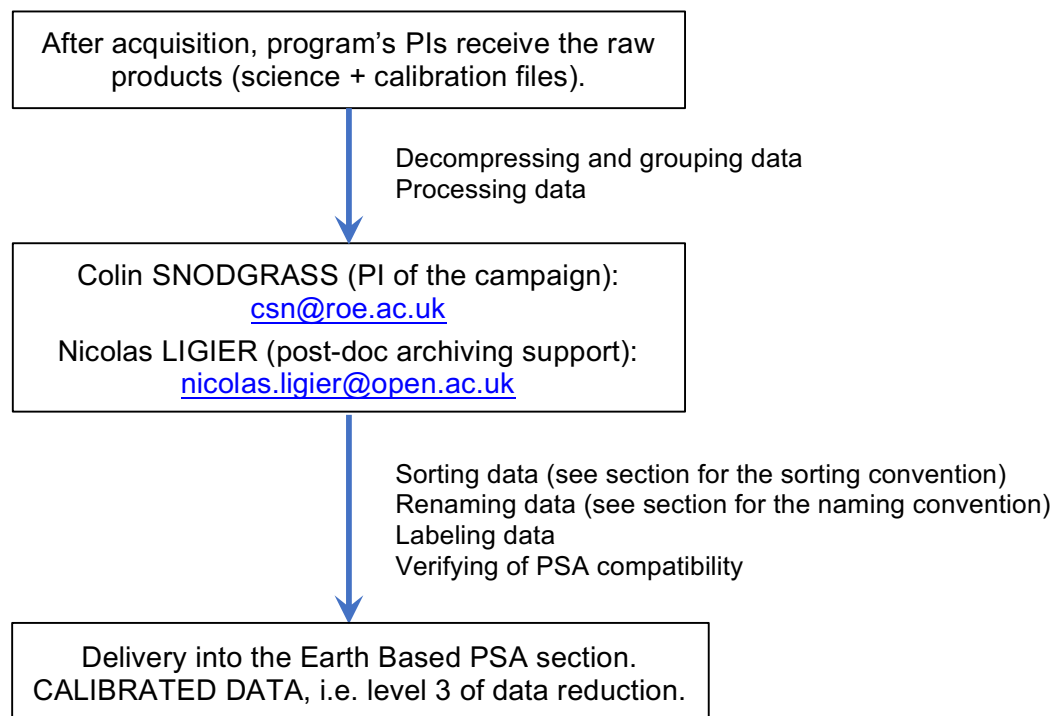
After acquisition, program’s PIs receive the raw products (science + calibration files).

Decompressing and grouping data
Processing data

Colin SNODGRASS (PI of the campaign):
csn@roe.ac.uk
Nicolas LIGIER (post-doc archiving support):
nicolas.ligier@open.ac.uk

Sorting data (see section for the sorting convention)
Renaming data (see section for the naming convention)
Labeling data
Verifying of PSA compatibility

Delivery into the Earth Based PSA section.
CALIBRATED DATA, i.e. level 3 of data reduction.